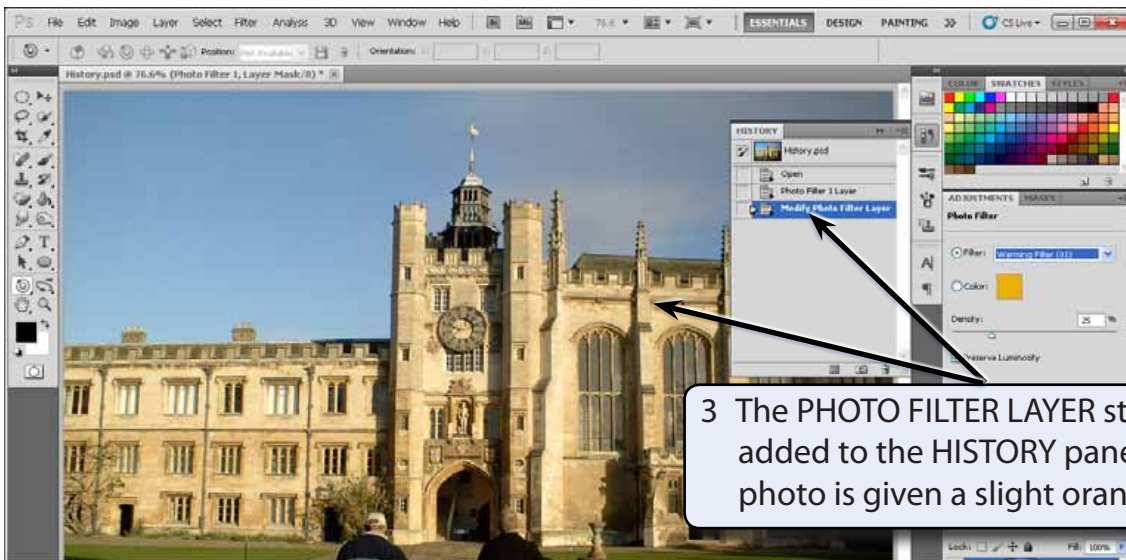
Ps File Edit Image Layer Select Filter Analysis 3D View Window Help 76.6 ESSENTIALS DESIGN PAINTING >> CS Live

Position: Not Available Orientation:

History.psd @ 76.6% (Photo Filter 1, Layer Mask/8) *

HISTORY
History.psd
Open
Photo Filter 1 Layer
Modify Photo Filter Layer

COLOR SWATCHES STYLES

ADJUSTMENTS MASKS
Photo Filter
Filter: Warming Filter (81)
Color:
Density: 25 %
Preserve Luminosity

Lock: Fill: 100%

3 The PHOTO FILTER LAYER st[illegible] added to the HISTORY pane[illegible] photo is given a slight oran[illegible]